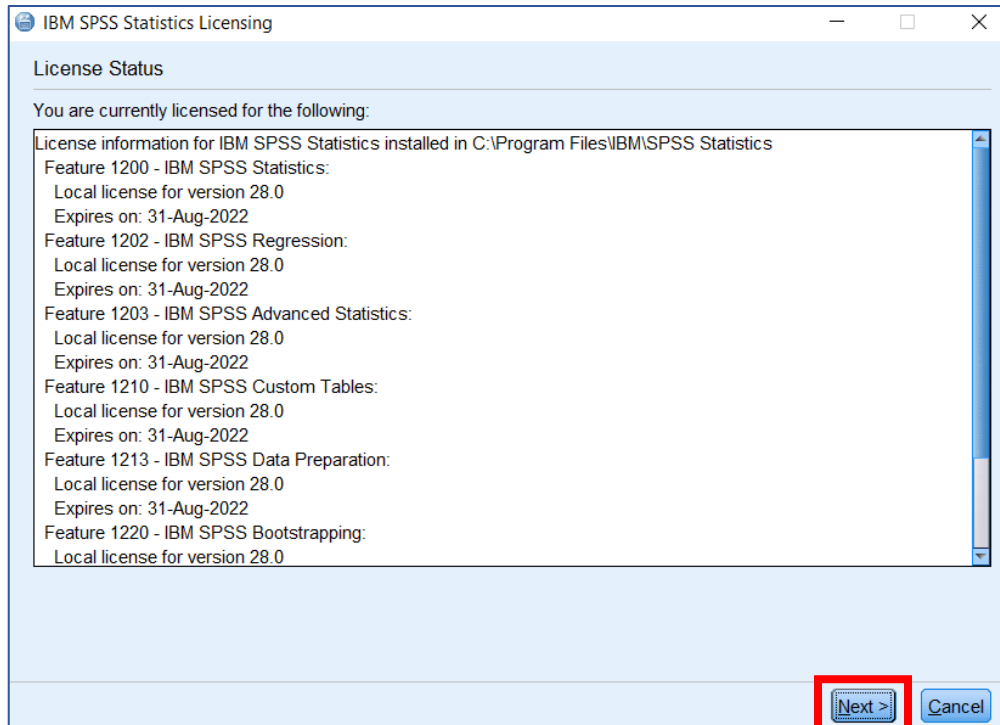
IBM SPSS Statistics Licensing

License Status

You are currently licensed for the following:

License information for IBM SPSS Statistics installed in C:\Program Files\IBM\SPSS Statistics
Feature 1200 - IBM SPSS Statistics:
Local license for version 28.0
Expires on: 31-Aug-2022
Feature 1202 - IBM SPSS Regression:
Local license for version 28.0
Expires on: 31-Aug-2022
Feature 1203 - IBM SPSS Advanced Statistics:
Local license for version 28.0
Expires on: 31-Aug-2022
Feature 1210 - IBM SPSS Custom Tables:
Local license for version 28.0
Expires on: 31-Aug-2022
Feature 1213 - IBM SPSS Data Preparation:
Local license for version 28.0
Expires on: 31-Aug-2022
Feature 1220 - IBM SPSS Bootstrapping:
Local license for version 28.0

Next >
Cancel